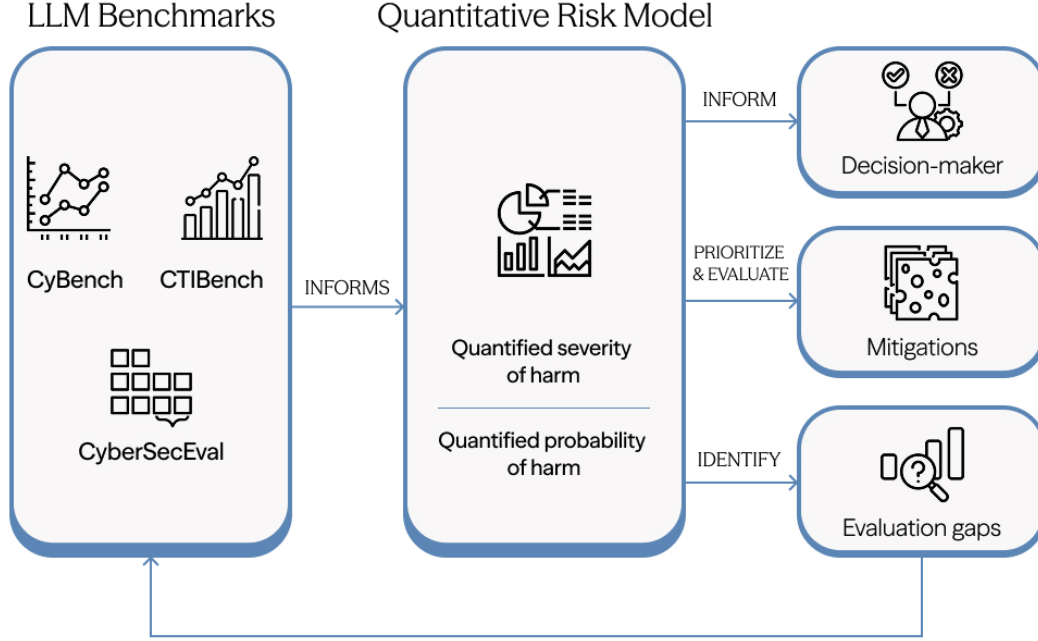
LLM Benchmarks

CyBench

CTIBench

CyberSecEval

INFORMS

Quantitative Risk Model

Quantified severity of harm

Quantified probability of harm

INFORM

Decision-maker

PRIORITIZE & EVALUATE

Mitigations

IDENTIFY

Evaluation gaps